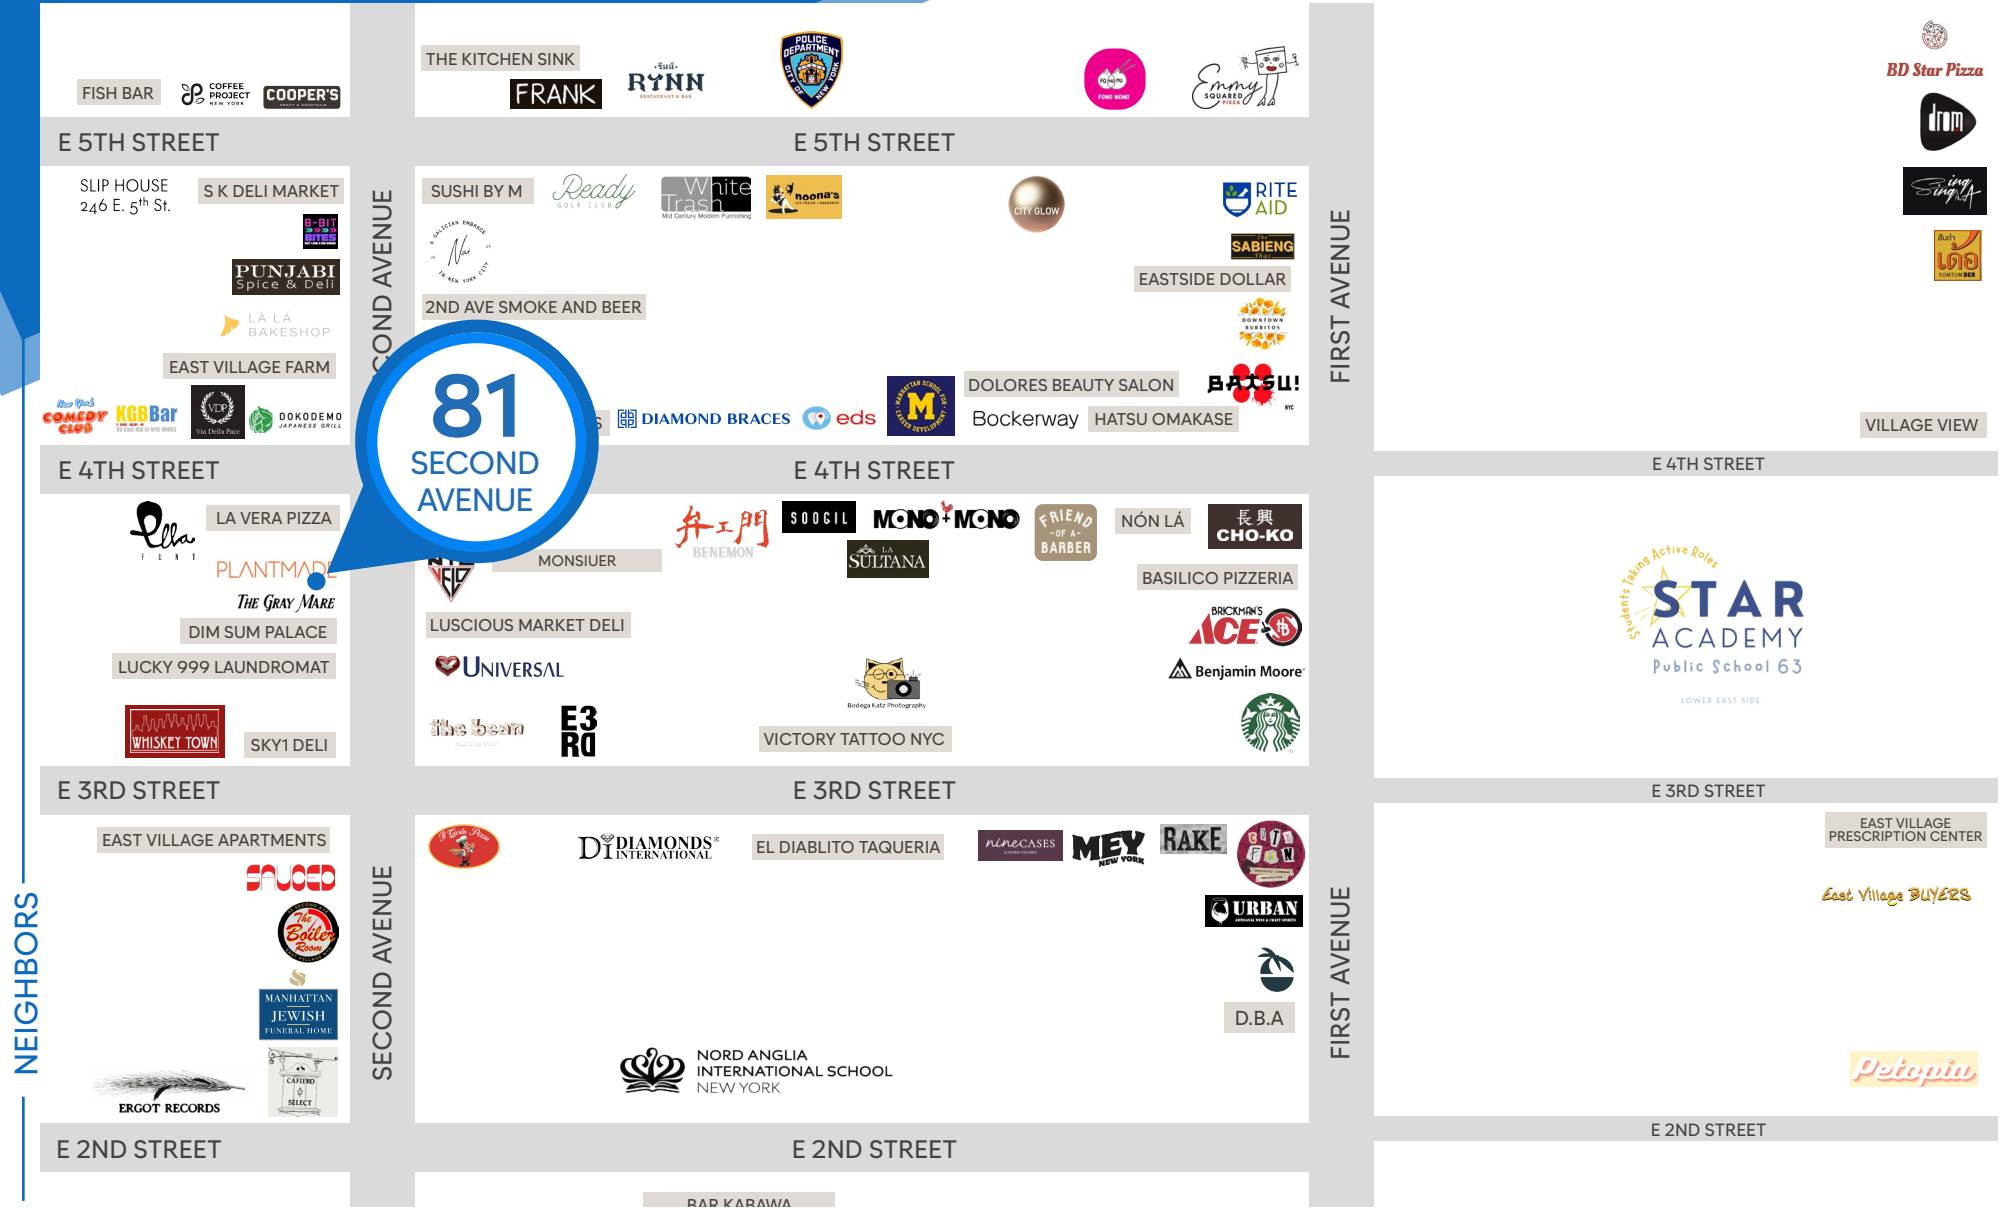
FISH BAR
COFFEE PROJECT NEW YORK
COOPER'S
THE KITCHEN SINK
FRANK
RYNN
POLICE DEPARTMENT CITY OF NEW YORK
FOMO MOMO
Emmy SQUARED PIZZA
BD Star Pizza
drom
Sing Sing
E 5TH STREET
E 5TH STREET
SLIP HOUSE
246 E. 5th St.
S K DELI MARKET
8-BIT BITES
PUNJABI Spice & Deli
LÀ LÁ BAKESHOP
EAST VILLAGE FARM
New York COMEDY CLUB
KGB Bar
VDP Via Della Pace
DOKODEMO JAPANESE GRILL
SECOND AVENUE
SUSHI BY M
Ready GOLF CLUB
White Trash Mid Century Modern Furnishing
noona's
CITY GLOW
RITE AID
SABIENG Thai
EASTSIDE DOLLAR
DOWNTOWN BURRITOS
2ND AVE SMOKE AND BEER
81 SECOND AVENUE
DIAMOND BRACES
eds
MANHATTAN SCHOOL FOR CAREER DEVELOPMENT
DOLORES BEAUTY SALON
Bockerway
HATSU OMAKASE
BATSU! NYC
FIRST AVENUE
VILLAGE VIEW
E 4TH STREET
E 4TH STREET
E 4TH STREET
Ella FUNT
LA VERA PIZZA
PLANTMADE
THE GRAY MARE
DIM SUM PALACE
LUCKY 999 LAUNDROMAT
WHISKEY TOWN
SKY1 DELI
MONSIUER
LUSCIOUS MARKET DELI
UNIVERSAL
the beam
E3 RD
BENEMON
SOOGIL
MONO+MONO
LA SULTANA
FRIEND OF A BARBER
NÓN LÁ
CHO-KO
BASILICO PIZZERIA
BRICKMAN'S ACE
Bodega Katz Photography
Benjamin Moore
VICTORY TATTOO NYC
Students Taking Active Roles STAR ACADEMY Public School 63
LOWER EAST SIDE
E 3RD STREET
E 3RD STREET
E 3RD STREET
EAST VILLAGE APARTMENTS
SAUCED
The Boiler Room
MANHATTAN JEWISH FUNERAL HOME
ERGOT RECORDS
CAFFE SELECT
SECOND AVENUE
DIAMONDS INTERNATIONAL
EL DIABLITO TAQUERIA
ninecases
MEY NEW YORK
RAKE
URBAN
D.B.A
NORD ANGLIA INTERNATIONAL SCHOOL NEW YORK
FIRST AVENUE
EAST VILLAGE PRESCRIPTION CENTER
East Village BUYERS
Petopia
NEIGHBORS
E 2ND STREET
E 2ND STREET
E 2ND STREET
BAR KABAWA